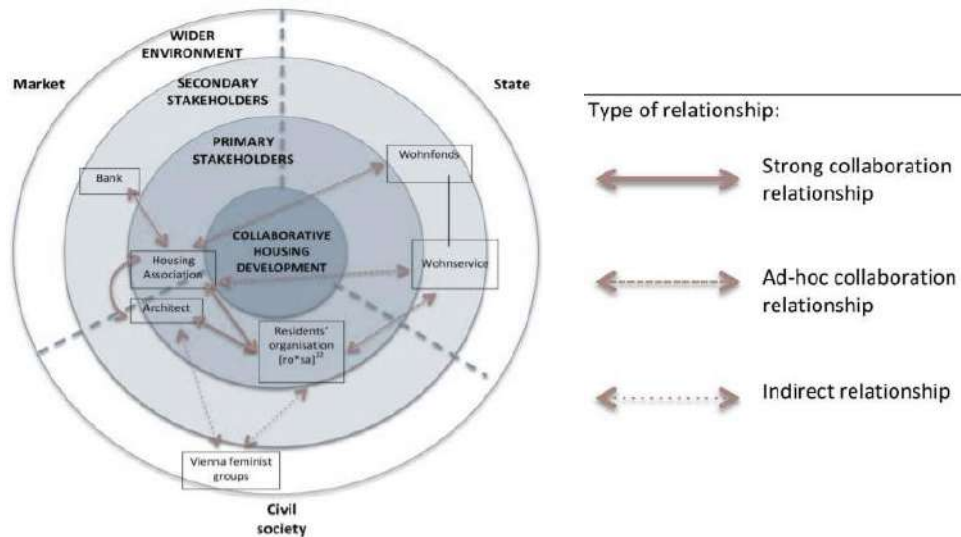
WIDER ENVIRONMENT

Market

State

SECONDARY STAKEHOLDERS

PRIMARY STAKEHOLDERS

Bank

Wohnfonds

COLLABORATIVE HOUSING DEVELOPMENT

Housing Association

Wohnservice

Architect

Residents' organisation [ro*sa]$^{12}$

Vienna feminist groups

Civil society

Type of relationship:

Strong collaboration relationship

Ad-hoc collaboration relationship

Indirect relationship